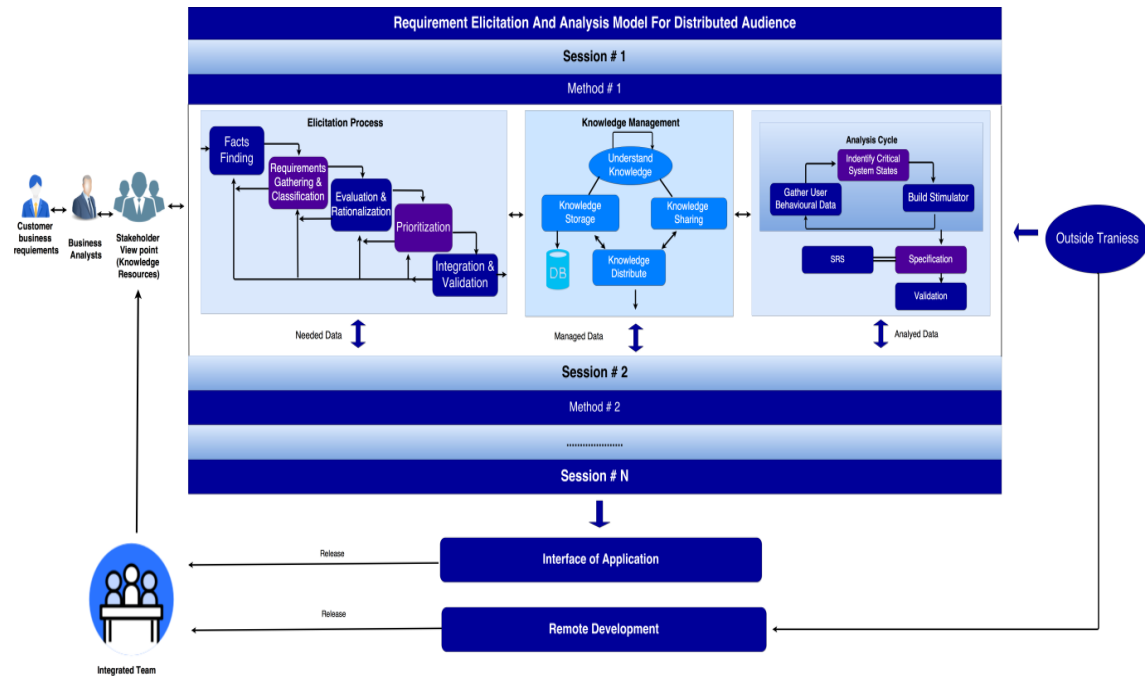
Requirement Elicitation And Analysis Model For Distributed Audience

Session # 1

Method # 1

Elicitation Process

Facts Finding

Requirements Gathering & Classification

Evaluation & Rationalization

Prioritization

Integration & Validation

Knowledge Management

Understand Knowledge

Knowledge Storage

Knowledge Sharing

DB

Knowledge Distribute

Analysis Cycle

Indentify Critical System States

Gather User Behavioural Data

Build Stimulator

SRS

Specification

Validation

Customer business requiements

Business Analysts

Stakeholder View point (Knowledge Resources)

Outside Traniess

Needed Data

Managed Data

Analyed Data

Session # 2

Method # 2

.....................

Session # N

Release

Interface of Application

Release

Remote Development

Integrated Team